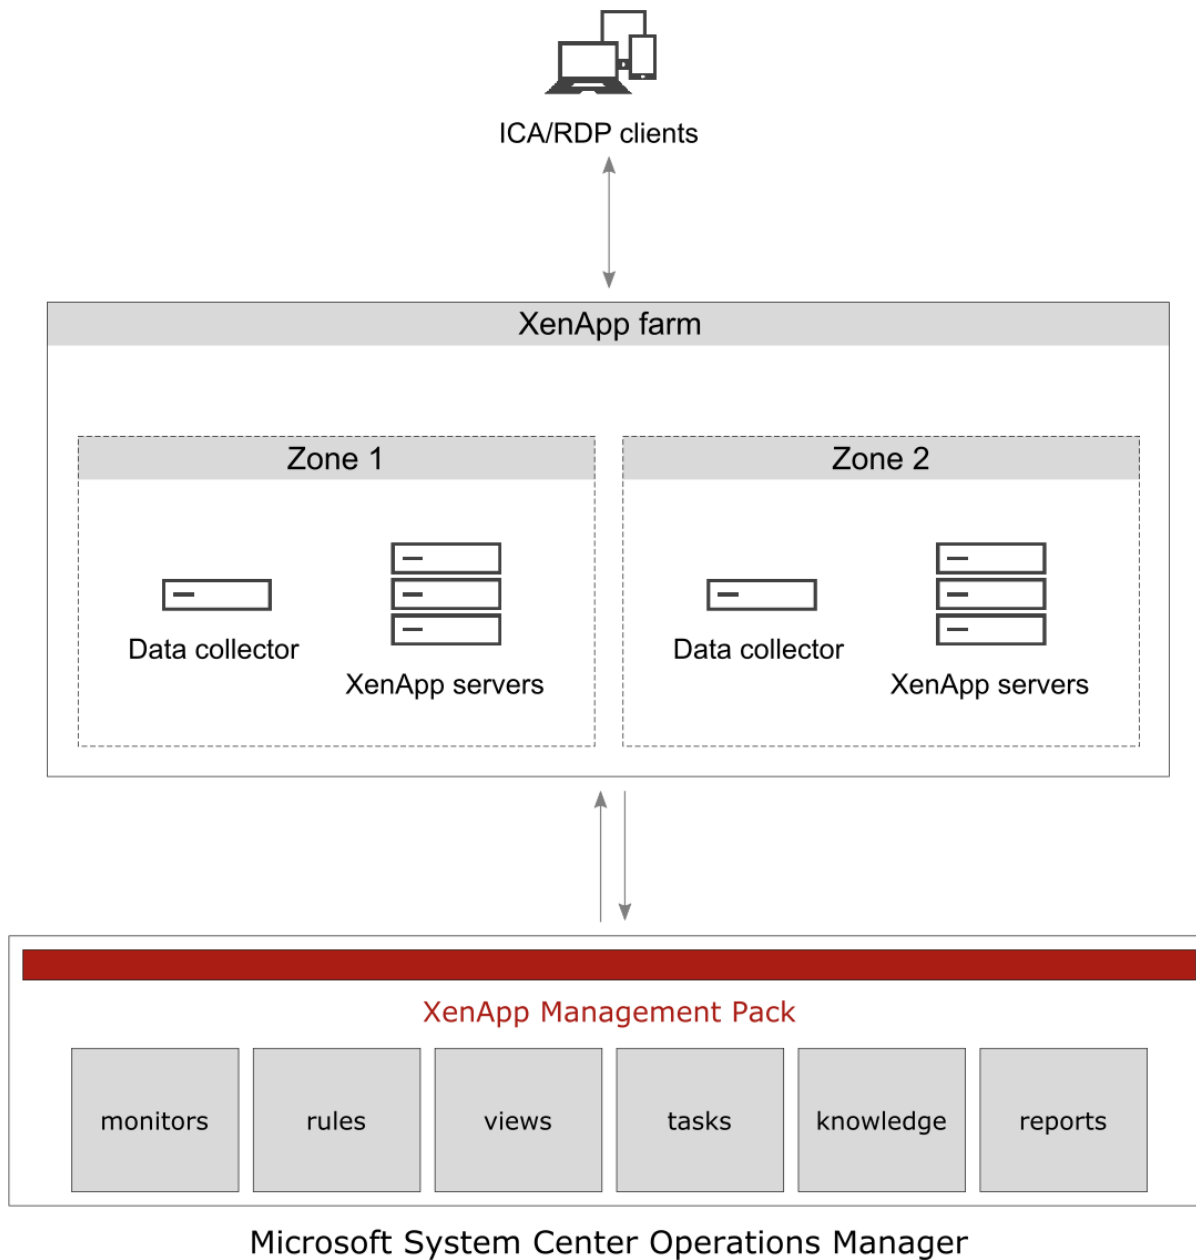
ICA/RDP clients

XenApp farm

Zone 1

Data collector

XenApp servers

Zone 2

Data collector

XenApp servers

XenApp Management Pack

monitors

rules

views

tasks

knowledge

reports

Microsoft System Center Operations Manager